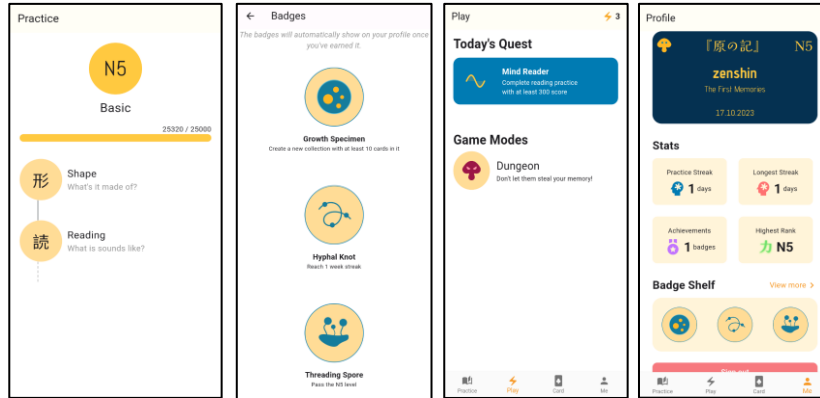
Practice

N5

Basic

25320 / 25000

形 Shape
What's it made of?

読 Reading
What is sounds like?

Badges

The badges will automatically show on your profile once you've earned it.

Growth Specimen
Create a new collection with at least 10 cards in it

Hyphal Knot
Reach 1 week streak

Threading Spore
Pass the N5 level

Play

3

Today's Quest

Mind Reader
Complete reading practice with at least 300 score

Game Modes

Dungeon
Don't let them steal your memory!

Practice Play Card Me

Profile

『原の記』 N5

zenshin

The First Memories

17.10.2023

Stats

Practice Streak
1 days

Longest Streak
1 days

Achievements
1 badges

Highest Rank
力 N5

Badge Shelf

View more >

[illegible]

Practice Play Card Me